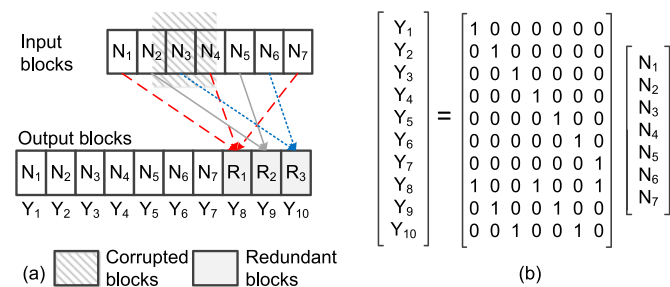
Input blocks

$N_1$ $N_2$ $N_3$ $N_4$ $N_5$ $N_6$ $N_7$

Output blocks

$N_1$ $N_2$ $N_3$ $N_4$ $N_5$ $N_6$ $N_7$ $R_1$ $R_2$ $R_3$

$Y_1$ $Y_2$ $Y_3$ $Y_4$ $Y_5$ $Y_6$ $Y_7$ $Y_8$ $Y_9$ $Y_{10}$

Corrupted blocks

Redundant blocks

(a)

$\begin{bmatrix} Y_1 \\ Y_2 \\ Y_3 \\ Y_4 \\ Y_5 \\ Y_6 \\ Y_7 \\ Y_8 \\ Y_9 \\ Y_{10} \end{bmatrix} = \begin{bmatrix} 1 & 0 & 0 & 0 & 0 & 0 & 0 \\ 0 & 1 & 0 & 0 & 0 & 0 & 0 \\ 0 & 0 & 1 & 0 & 0 & 0 & 0 \\ 0 & 0 & 0 & 1 & 0 & 0 & 0 \\ 0 & 0 & 0 & 0 & 1 & 0 & 0 \\ 0 & 0 & 0 & 0 & 0 & 1 & 0 \\ 0 & 0 & 0 & 0 & 0 & 0 & 1 \\ 1 & 0 & 0 & 1 & 0 & 0 & 1 \\ 0 & 1 & 0 & 0 & 1 & 0 & 0 \\ 0 & 0 & 1 & 0 & 0 & 1 & 0 \end{bmatrix} \begin{bmatrix} N_1 \\ N_2 \\ N_3 \\ N_4 \\ N_5 \\ N_6 \\ N_7 \end{bmatrix}$

(b)